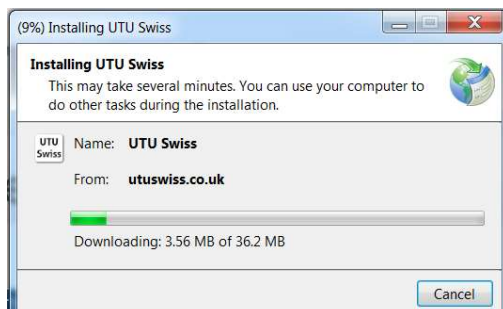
(9%) Installing UTU Swiss

Installing UTU Swiss
This may take several minutes. You can use your computer to do other tasks during the installation.

UTU Swiss

Name: UTU Swiss

From: utuswiss.co.uk

Downloading: 3.56 MB of 36.2 MB

Cancel